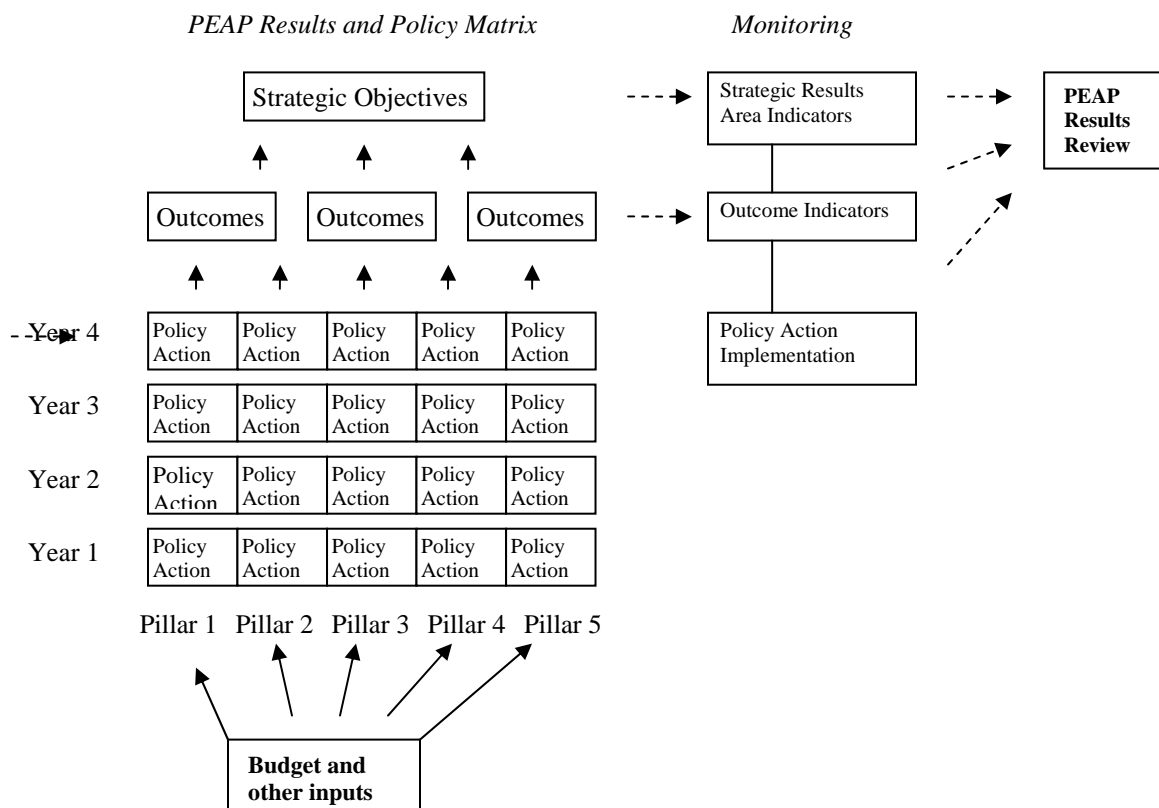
*PEAP Results and Policy Matrix*

*Monitoring*

Strategic Objectives

Strategic Results Area Indicators

**PEAP Results Review**

Outcomes

Outcomes

Outcomes

Outcome Indicators

Year 4

| Policy Action | Policy Action | Policy Action | Policy Action | Policy Action |
|---|---|---|---|---|

Policy Action Implementation

Year 3

| Policy Action | Policy Action | Policy Action | Policy Action | Policy Action |
|---|---|---|---|---|

Year 2

| Policy Action | Policy Action | Policy Action | Policy Action | Policy Action |
|---|---|---|---|---|

Year 1

| Policy Action | Policy Action | Policy Action | Policy Action | Policy Action |
|---|---|---|---|---|

Pillar 1 Pillar 2 Pillar 3 Pillar 4 Pillar 5

**Budget and other inputs**